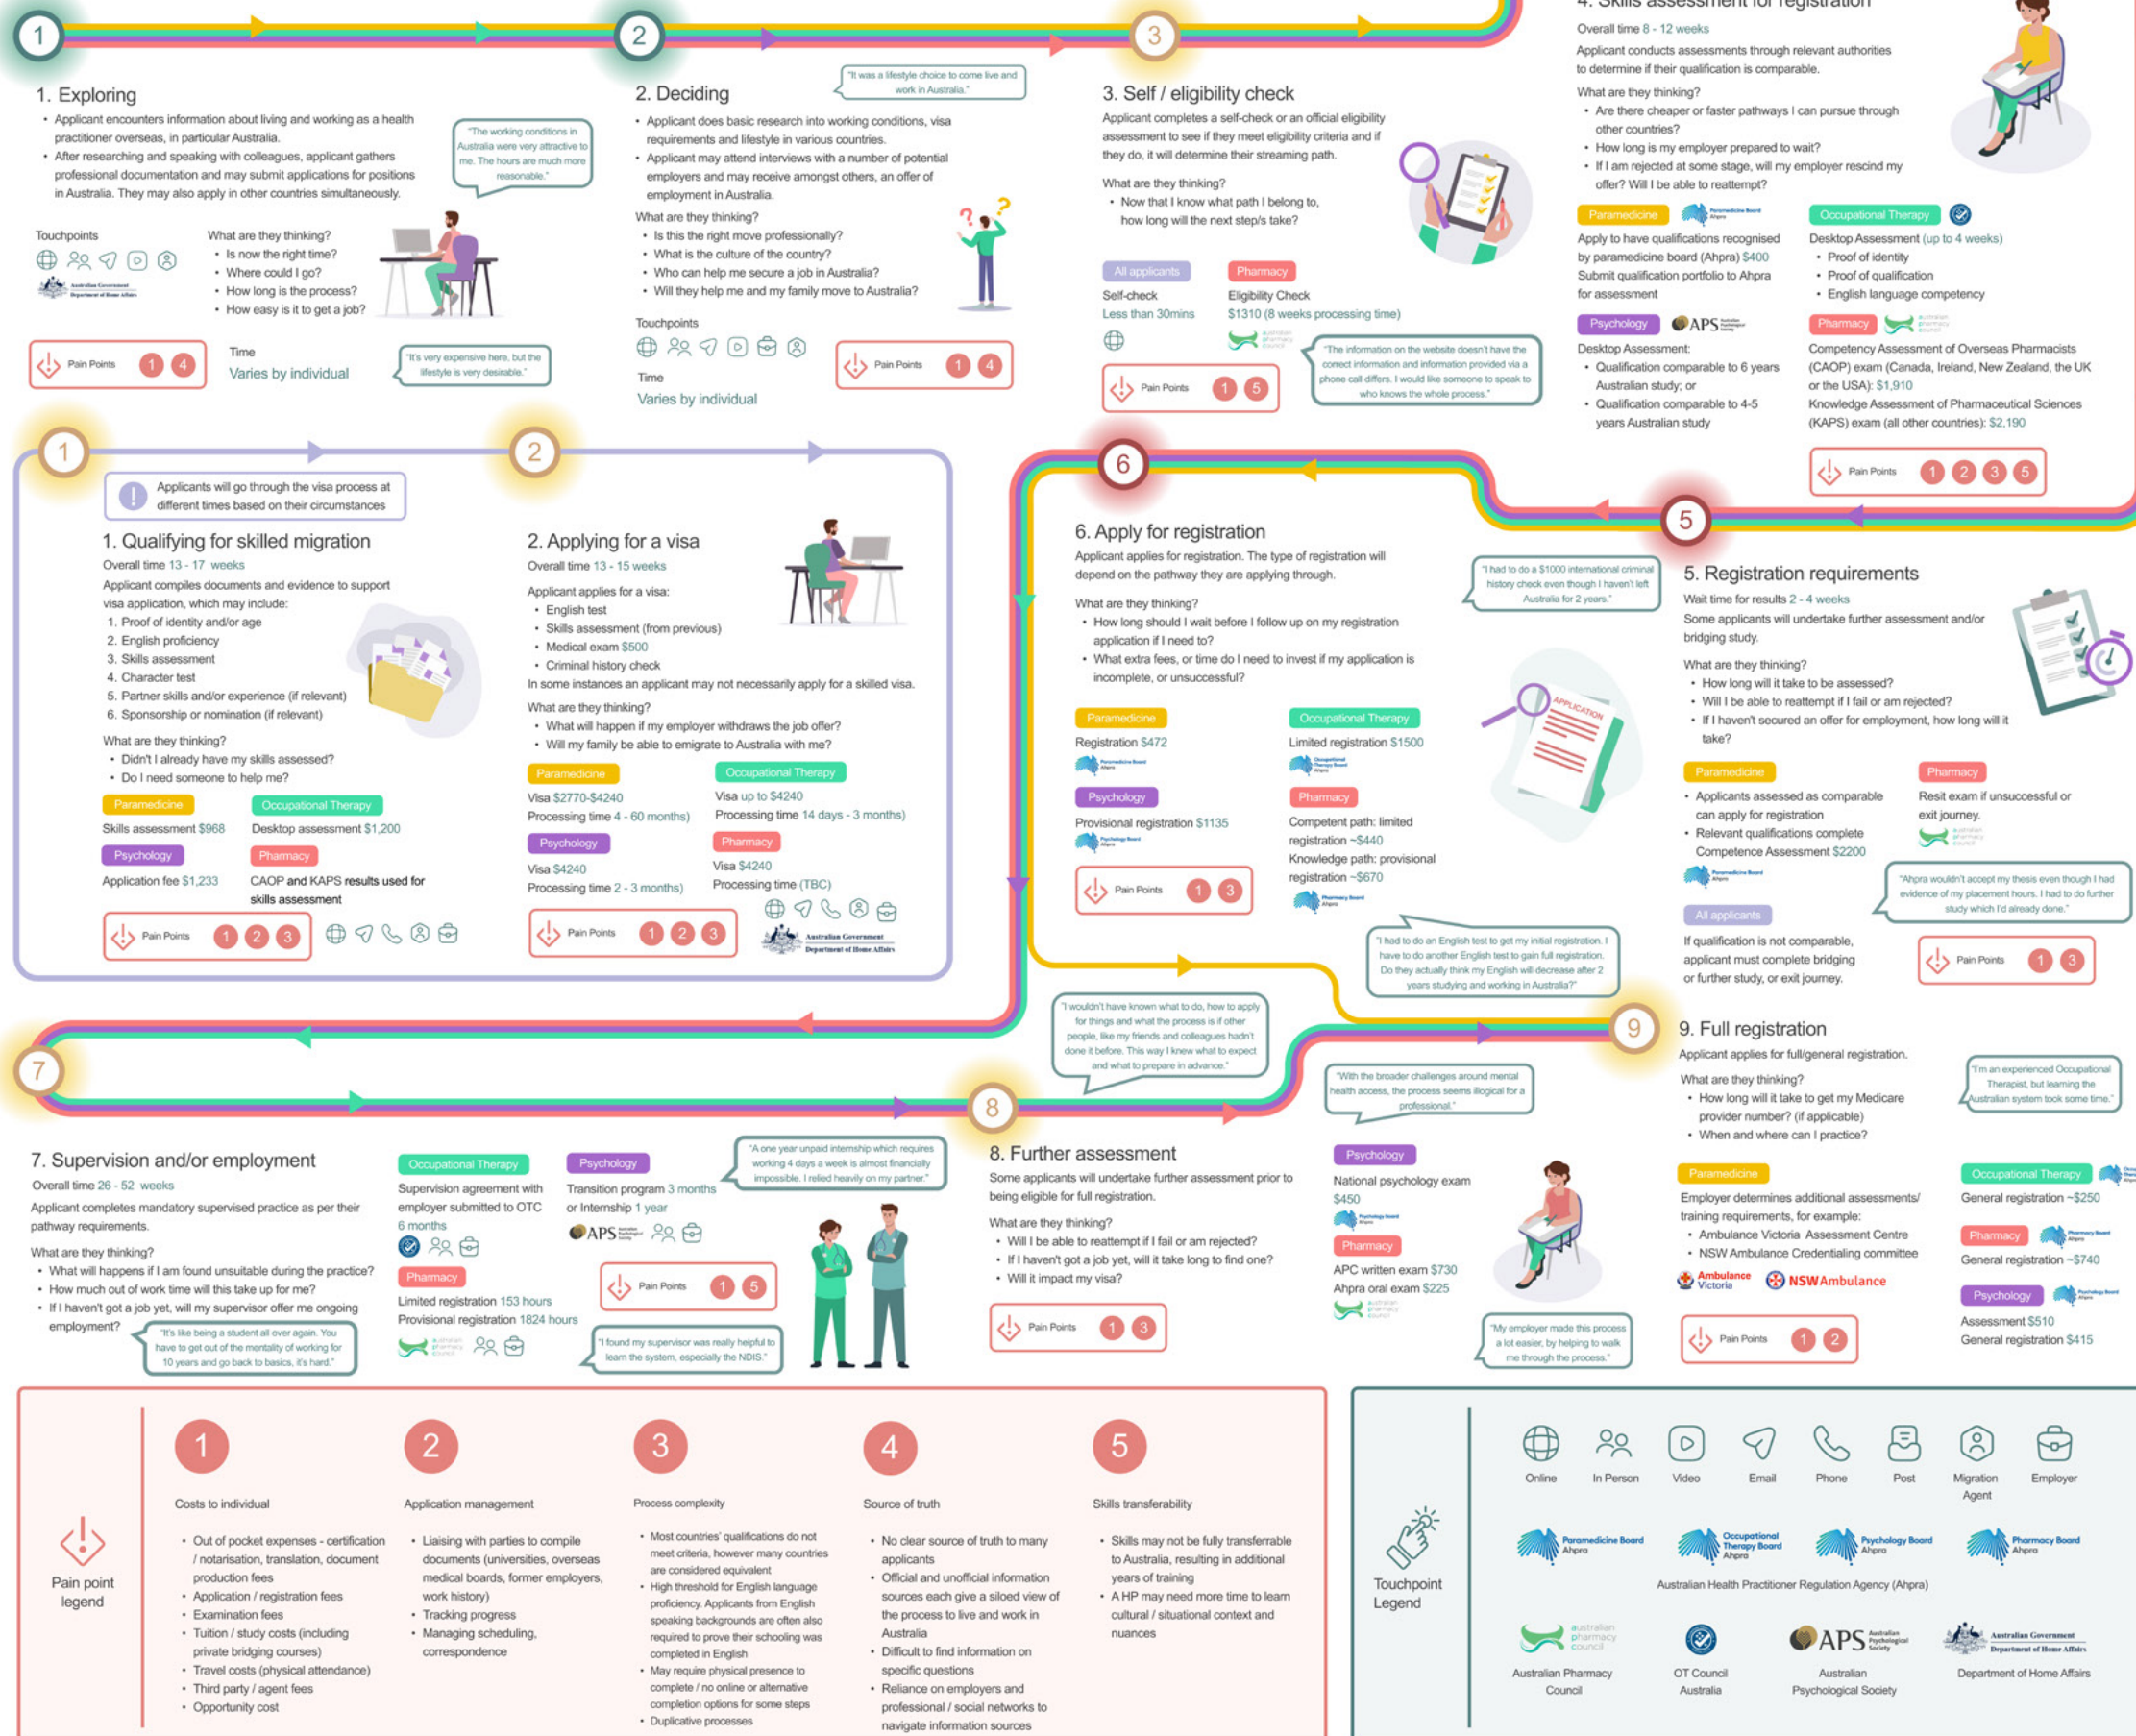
1

1. Exploring

• Applicant encounters information about living and working as a health practitioner overseas, in particular Australia.
• After researching and speaking with colleagues, applicant gathers professional documentation and may submit applications for positions in Australia. They may also apply in other countries simultaneously.

"The working conditions in Australia were very attractive to me. The hours are much more reasonable."

Touchpoints

Australian Government Department of Home Affairs

What are they thinking?
• Is now the right time?
• Where could I go?
• How long is the process?
• How easy is it to get a job?

Pain Points 1 4

Time
Varies by individual

"It's very expensive here, but the lifestyle is very desirable."

2

2. Deciding

"It was a lifestyle choice to come live and work in Australia."

• Applicant does basic research into working conditions, visa requirements and lifestyle in various countries.
• Applicant may attend interviews with a number of potential employers and may receive amongst others, an offer of employment in Australia.

What are they thinking?
• Is this the right move professionally?
• What is the culture of the country?
• Who can help me secure a job in Australia?
• Will they help me and my family move to Australia?

Touchpoints

Time
Varies by individual

Pain Points 1 4

3

3. Self / eligibility check

Applicant completes a self-check or an official eligibility assessment to see if they meet eligibility criteria and if they do, it will determine their streaming path.

What are they thinking?
• Now that I know what path I belong to, how long will the next step/s take?

All applicants
Self-check
Less than 30mins

Pharmacy
Eligibility Check
$1310 (8 weeks processing time)

Pain Points 1 5

"The information on the website doesn't have the correct information and information provided via a phone call differs. I would like someone to speak to who knows the whole process."

4. Skills assessment for registration

Overall time 8 - 12 weeks

Applicant conducts assessments through relevant authorities to determine if their qualification is comparable.

What are they thinking?
• Are there cheaper or faster pathways I can pursue through other countries?
• How long is my employer prepared to wait?
• If I am rejected at some stage, will my employer rescind my offer? Will I be able to reattempt?

Paramedicine
Apply to have qualifications recognised by paramedicine board (Ahpra) $400
Submit qualification portfolio to Ahpra for assessment

Occupational Therapy
Desktop Assessment (up to 4 weeks)
• Proof of identity
• Proof of qualification
• English language competency

Psychology APS
Desktop Assessment:
• Qualification comparable to 6 years Australian study; or
• Qualification comparable to 4-5 years Australian study

Pharmacy
Competency Assessment of Overseas Pharmacists (CAOP) exam (Canada, Ireland, New Zealand, the UK or the USA): $1,910
Knowledge Assessment of Pharmaceutical Sciences (KAPS) exam (all other countries): $2,190

Pain Points 1 2 3 5

1

Applicants will go through the visa process at different times based on their circumstances

1. Qualifying for skilled migration

Overall time 13 - 17 weeks

Applicant compiles documents and evidence to support visa application, which may include:
1. Proof of identity and/or age
2. English proficiency
3. Skills assessment
4. Character test
5. Partner skills and/or experience (if relevant)
6. Sponsorship or nomination (if relevant)

What are they thinking?
• Didn't I already have my skills assessed?
• Do I need someone to help me?

Paramedicine
Skills assessment $968

Occupational Therapy
Desktop assessment $1,200

Psychology
Application fee $1,233

Pharmacy
CAOP and KAPS results used for skills assessment

Pain Points 1 2 3

2

2. Applying for a visa

Overall time 13 - 15 weeks

Applicant applies for a visa:
• English test
• Skills assessment (from previous)
• Medical exam $500
• Criminal history check
In some instances an applicant may not necessarily apply for a skilled visa.

What are they thinking?
• What will happen if my employer withdraws the job offer?
• Will my family be able to emigrate to Australia with me?

Paramedicine
Visa $2770-$4240
Processing time 4 - 60 months)

Occupational Therapy
Visa up to $4240
Processing time 14 days - 3 months)

Psychology
Visa $4240
Processing time 2 - 3 months)

Pharmacy
Visa $4240
Processing time (TBC)

Pain Points 1 2 3

Australian Government Department of Home Affairs

6

6. Apply for registration

Applicant applies for registration. The type of registration will depend on the pathway they are applying through.

What are they thinking?
• How long should I wait before I follow up on my registration application if I need to?
• What extra fees, or time do I need to invest if my application is incomplete, or unsuccessful?

Paramedicine
Registration $472

Occupational Therapy
Limited registration $1500

Psychology
Provisional registration $1135

Pharmacy
Competent path: limited registration ~$440
Knowledge path: provisional registration ~$670

Pain Points 1 3

APPLICATION

"I had to do a $1000 international criminal history check even though I haven't left Australia for 2 years."

"I had to do an English test to get my initial registration. I have to do another English test to gain full registration. Do they actually think my English will decrease after 2 years studying and working in Australia?"

5

5. Registration requirements

Wait time for results 2 - 4 weeks

Some applicants will undertake further assessment and/or bridging study.

What are they thinking?
• How long will it take to be assessed?
• Will I be able to reattempt if I fail or am rejected?
• If I haven't secured an offer for employment, how long will it take?

Paramedicine
• Applicants assessed as comparable can apply for registration
• Relevant qualifications complete Competence Assessment $2200

Pharmacy
Resit exam if unsuccessful or exit journey.

"Ahpra wouldn't accept my thesis even though I had evidence of my placement hours. I had to do further study which I'd already done."

All applicants
If qualification is not comparable, applicant must complete bridging or further study, or exit journey.

Pain Points 1 3

"I wouldn't have known what to do, how to apply for things and what the process is if other people, like my friends and colleagues hadn't done it before. This way I knew what to expect and what to prepare in advance."

7

7. Supervision and/or employment

Overall time 26 - 52 weeks

Applicant completes mandatory supervised practice as per their pathway requirements.

What are they thinking?
• What will happens if I am found unsuitable during the practice?
• How much out of work time will this take up for me?
• If I haven't got a job yet, will my supervisor offer me ongoing employment?

"It's like being a student all over again. You have to get out of the mentality of working for 10 years and go back to basics, it's hard."

Occupational Therapy
Supervision agreement with employer submitted to OTC
6 months

Pharmacy
Limited registration 153 hours
Provisional registration 1824 hours

Psychology
Transition program 3 months or Internship 1 year

APS

Pain Points 1 5

"A one year unpaid internship which requires working 4 days a week is almost financially impossible. I relied heavily on my partner."

"I found my supervisor was really helpful to learn the system, especially the NDIS."

8

8. Further assessment

Some applicants will undertake further assessment prior to being eligible for full registration.

What are they thinking?
• Will I be able to reattempt if I fail or am rejected?
• If I haven't got a job yet, will it take long to find one?
• Will it impact my visa?

Pain Points 1 3

"With the broader challenges around mental health access, the process seems illogical for a professional."

Psychology
National psychology exam $450

Pharmacy
APC written exam $730
Ahpra oral exam $225

"My employer made this process a lot easier, by helping to walk me through the process."

9

9. Full registration

Applicant applies for full/general registration.

What are they thinking?
• How long will it take to get my Medicare provider number? (if applicable)
• When and where can I practice?

"I'm an experienced Occupational Therapist, but learning the Australian system took some time."

Paramedicine
Employer determines additional assessments/ training requirements, for example:
• Ambulance Victoria Assessment Centre
• NSW Ambulance Credentialing committee

Ambulance Victoria NSW Ambulance

Pain Points 1 2

Occupational Therapy
General registration ~$250

Pharmacy
General registration ~$740

Psychology
Assessment $510
General registration $415

Pain point legend

1
Costs to individual
• Out of pocket expenses - certification / notarisation, translation, document production fees
• Application / registration fees
• Examination fees
• Tuition / study costs (including private bridging courses)
• Travel costs (physical attendance)
• Third party / agent fees
• Opportunity cost

2
Application management
• Liaising with parties to compile documents (universities, overseas medical boards, former employers, work history)
• Tracking progress
• Managing scheduling, correspondence

3
Process complexity
• Most countries' qualifications do not meet criteria, however many countries are considered equivalent
• High threshold for English language proficiency. Applicants from English speaking backgrounds are often also required to prove their schooling was completed in English
• May require physical presence to complete / no online or alternative completion options for some steps
• Duplicative processes

4
Source of truth
• No clear source of truth to many applicants
• Official and unofficial information sources each give a siloed view of the process to live and work in Australia
• Difficult to find information on specific questions
• Reliance on employers and professional / social networks to navigate information sources

5
Skills transferability
• Skills may not be fully transferrable to Australia, resulting in additional years of training
• A HP may need more time to learn cultural / situational context and nuances

Touchpoint Legend

Online
In Person
Video
Email
Phone
Post
Migration Agent
Employer

Paramedicine Board Ahpra
Occupational Therapy Board Ahpra
Psychology Board Ahpra
Pharmacy Board Ahpra
Australian Health Practitioner Regulation Agency (Ahpra)

australian pharmacy council
Australian Pharmacy Council

OT Council Australia

APS Australian Psychological Society
Australian Psychological Society

Australian Government Department of Home Affairs
Department of Home Affairs